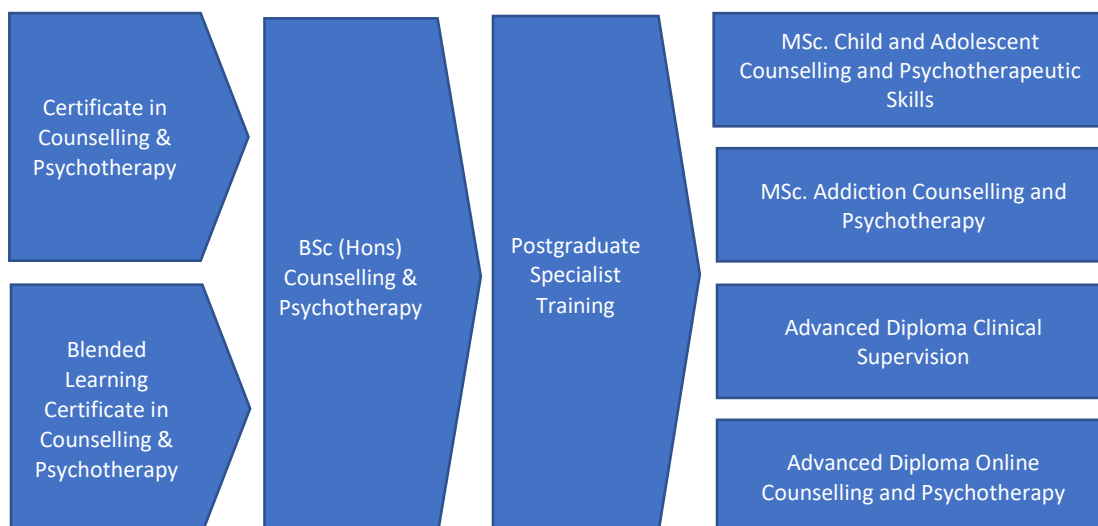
Certificate in Counselling & Psychotherapy

Blended Learning Certificate in Counselling & Psychotherapy

BSc (Hons) Counselling & Psychotherapy

Postgraduate Specialist Training

MSc. Child and Adolescent Counselling and Psychotherapeutic Skills

MSc. Addiction Counselling and Psychotherapy

Advanced Diploma Clinical Supervision

Advanced Diploma Online Counselling and Psychotherapy